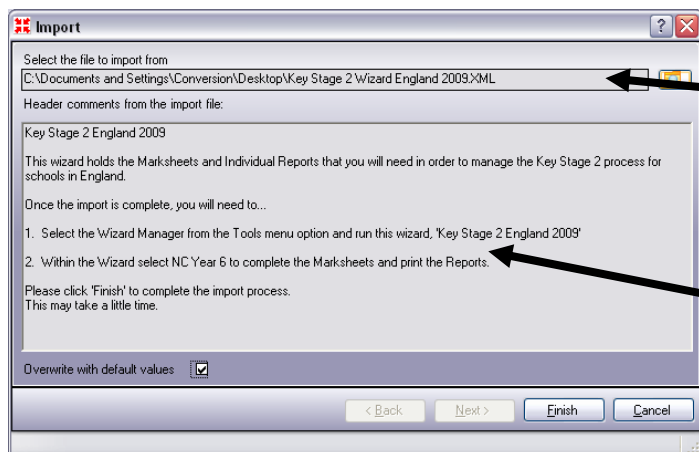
Import

Select the file to import from

C:\Documents and Settings\Conversion\Desktop\Key Stage 2 Wizard England 2009.XML

Header comments from the import file:

Key Stage 2 England 2009

This wizard holds the Marksheets and Individual Reports that you will need in order to manage the Key Stage 2 process for schools in England.

Once the import is complete, you will need to...

1. Select the Wizard Manager from the Tools menu option and run this wizard, 'Key Stage 2 England 2009'

2. Within the Wizard select NC Year 6 to complete the Marksheets and print the Reports.

Please click 'Finish' to complete the import process.
This may take a little time.

Overwrite with default values

< Back
Next >
Finish
Cancel